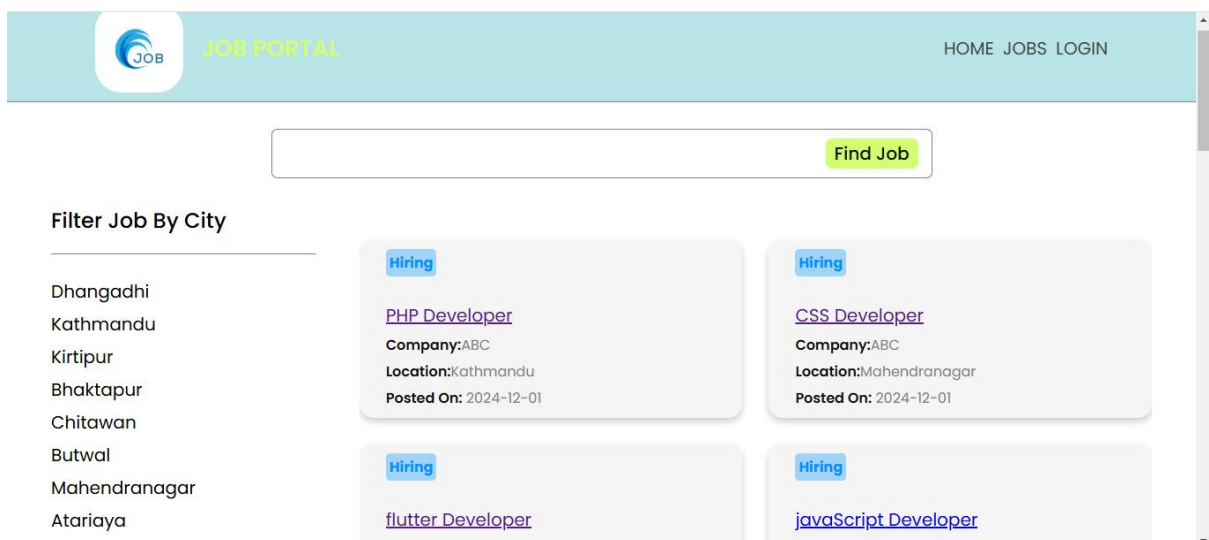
JOB

JOB PORTAL

HOME JOBS LOGIN

Find Job

Filter Job By City

Dhangadhi
Kathmandu
Kirtipur
Bhaktapur
Chitawan
Butwal
Mahendranagar
Atariaya

Hiring

PHP Developer

Company:ABC
Location:Kathmandu
Posted On: 2024-12-01

Hiring

CSS Developer

Company:ABC
Location:Mahendranagar
Posted On: 2024-12-01

Hiring

flutter Developer

Hiring

javaScript Developer